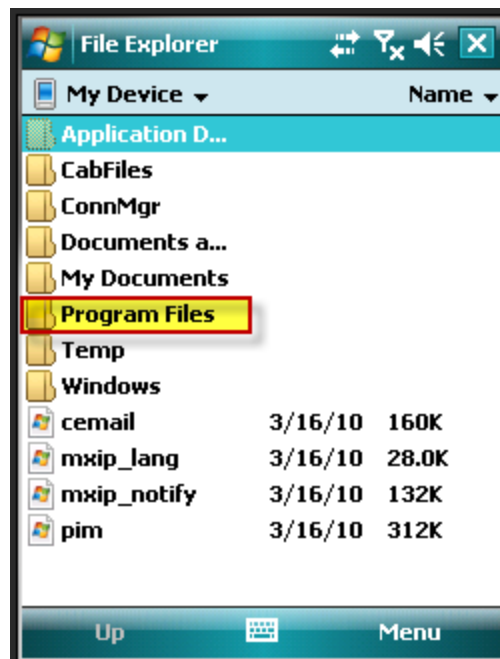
File Explorer

My Device ▾ Name ▾

Application D...
CabFiles
ConnMgr
Documents a...
My Documents
Program Files
Temp
Windows

| | | |
|---|---|---|
| cemail | 3/16/10 | 160K |
| mxip_lang | 3/16/10 | 28.0K |
| mxip_notify | 3/16/10 | 132K |
| pim | 3/16/10 | 312K |

Up Menu